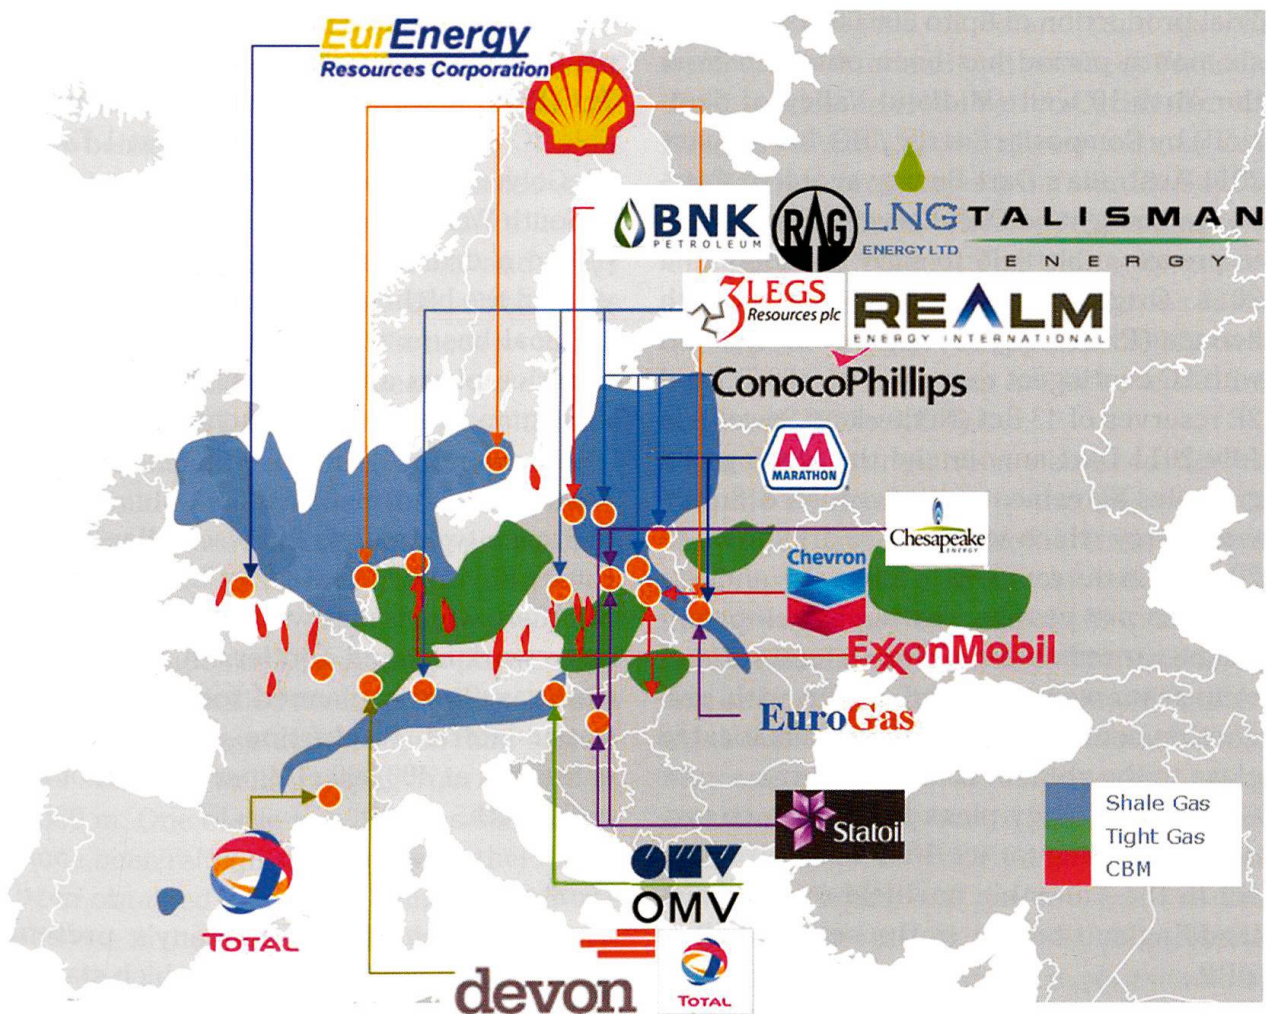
EurEnergy
Resources Corporation

BNK
PETROLEUM

RAG

LNG
ENERGY LTD

TALISMAN
ENERGY

3LEGS
Resources plc

REALM
ENERGY INTERNATIONAL

ConocoPhillips

MARATHON

Chesapeake
ENERGY

Chevron

ExxonMobil

EuroGas

Statoil

OMV

OMV

TOTAL

devon

TOTAL

Shale Gas
Tight Gas
CBM